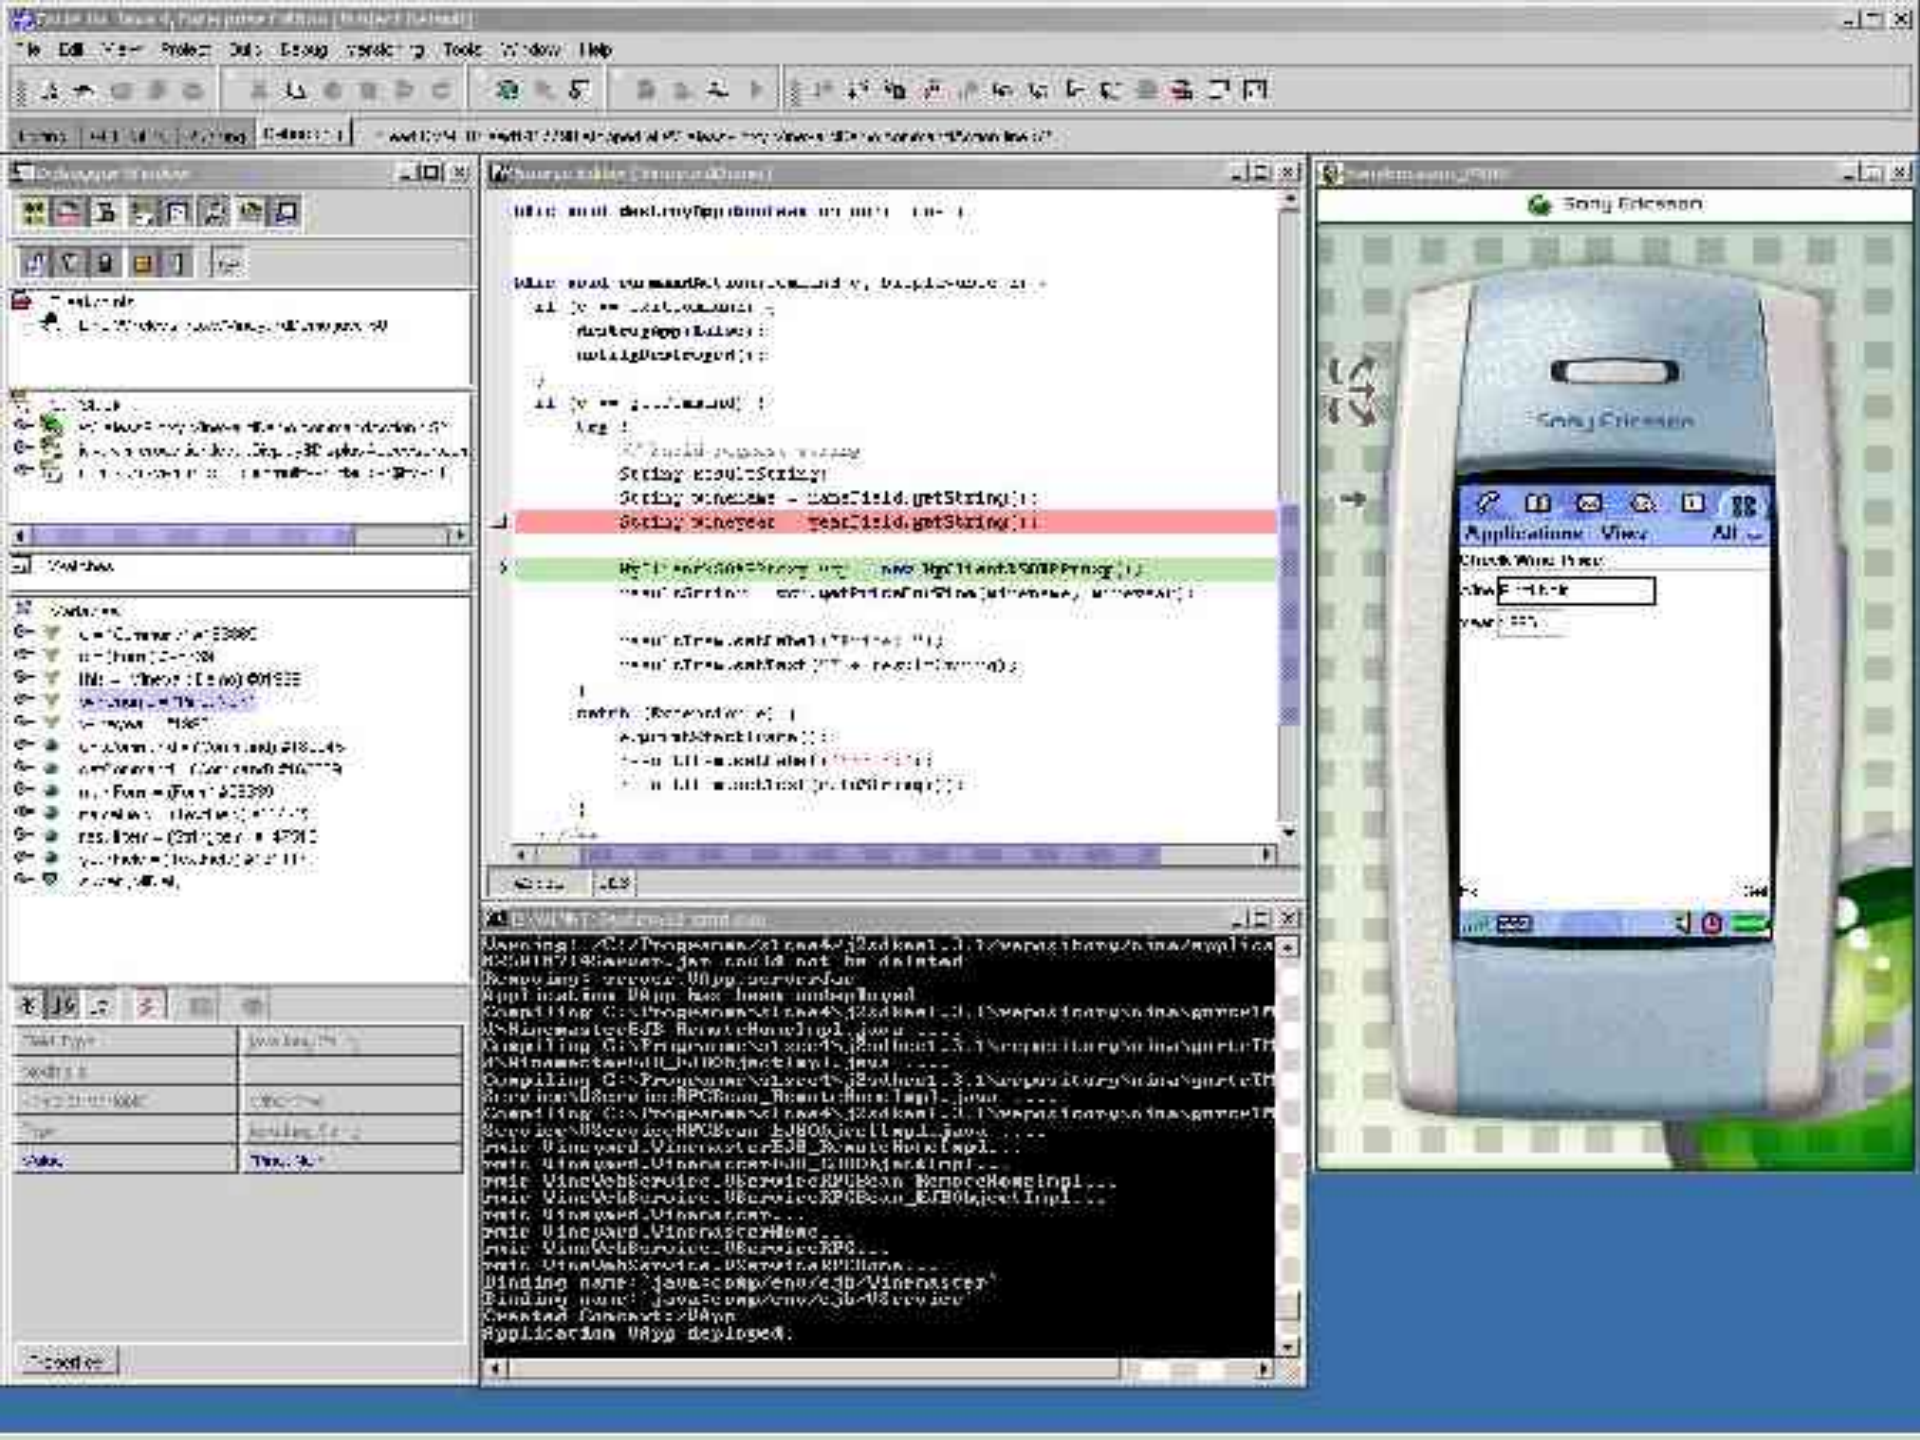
File Edit View Project Tools Debug Versioning Tools Window Help

Sony Ericsson

Sony Ericsson

Applications View All

Check Wine Price

Wine

Year

String winename = nameField.getString();

String wineyear = yearField.getString();

String resultString;

destroyApp(false);

notifyDestroyed();

Watches

Variables

Warning: C:/Program

Binding name:

Application deployed.

Properties